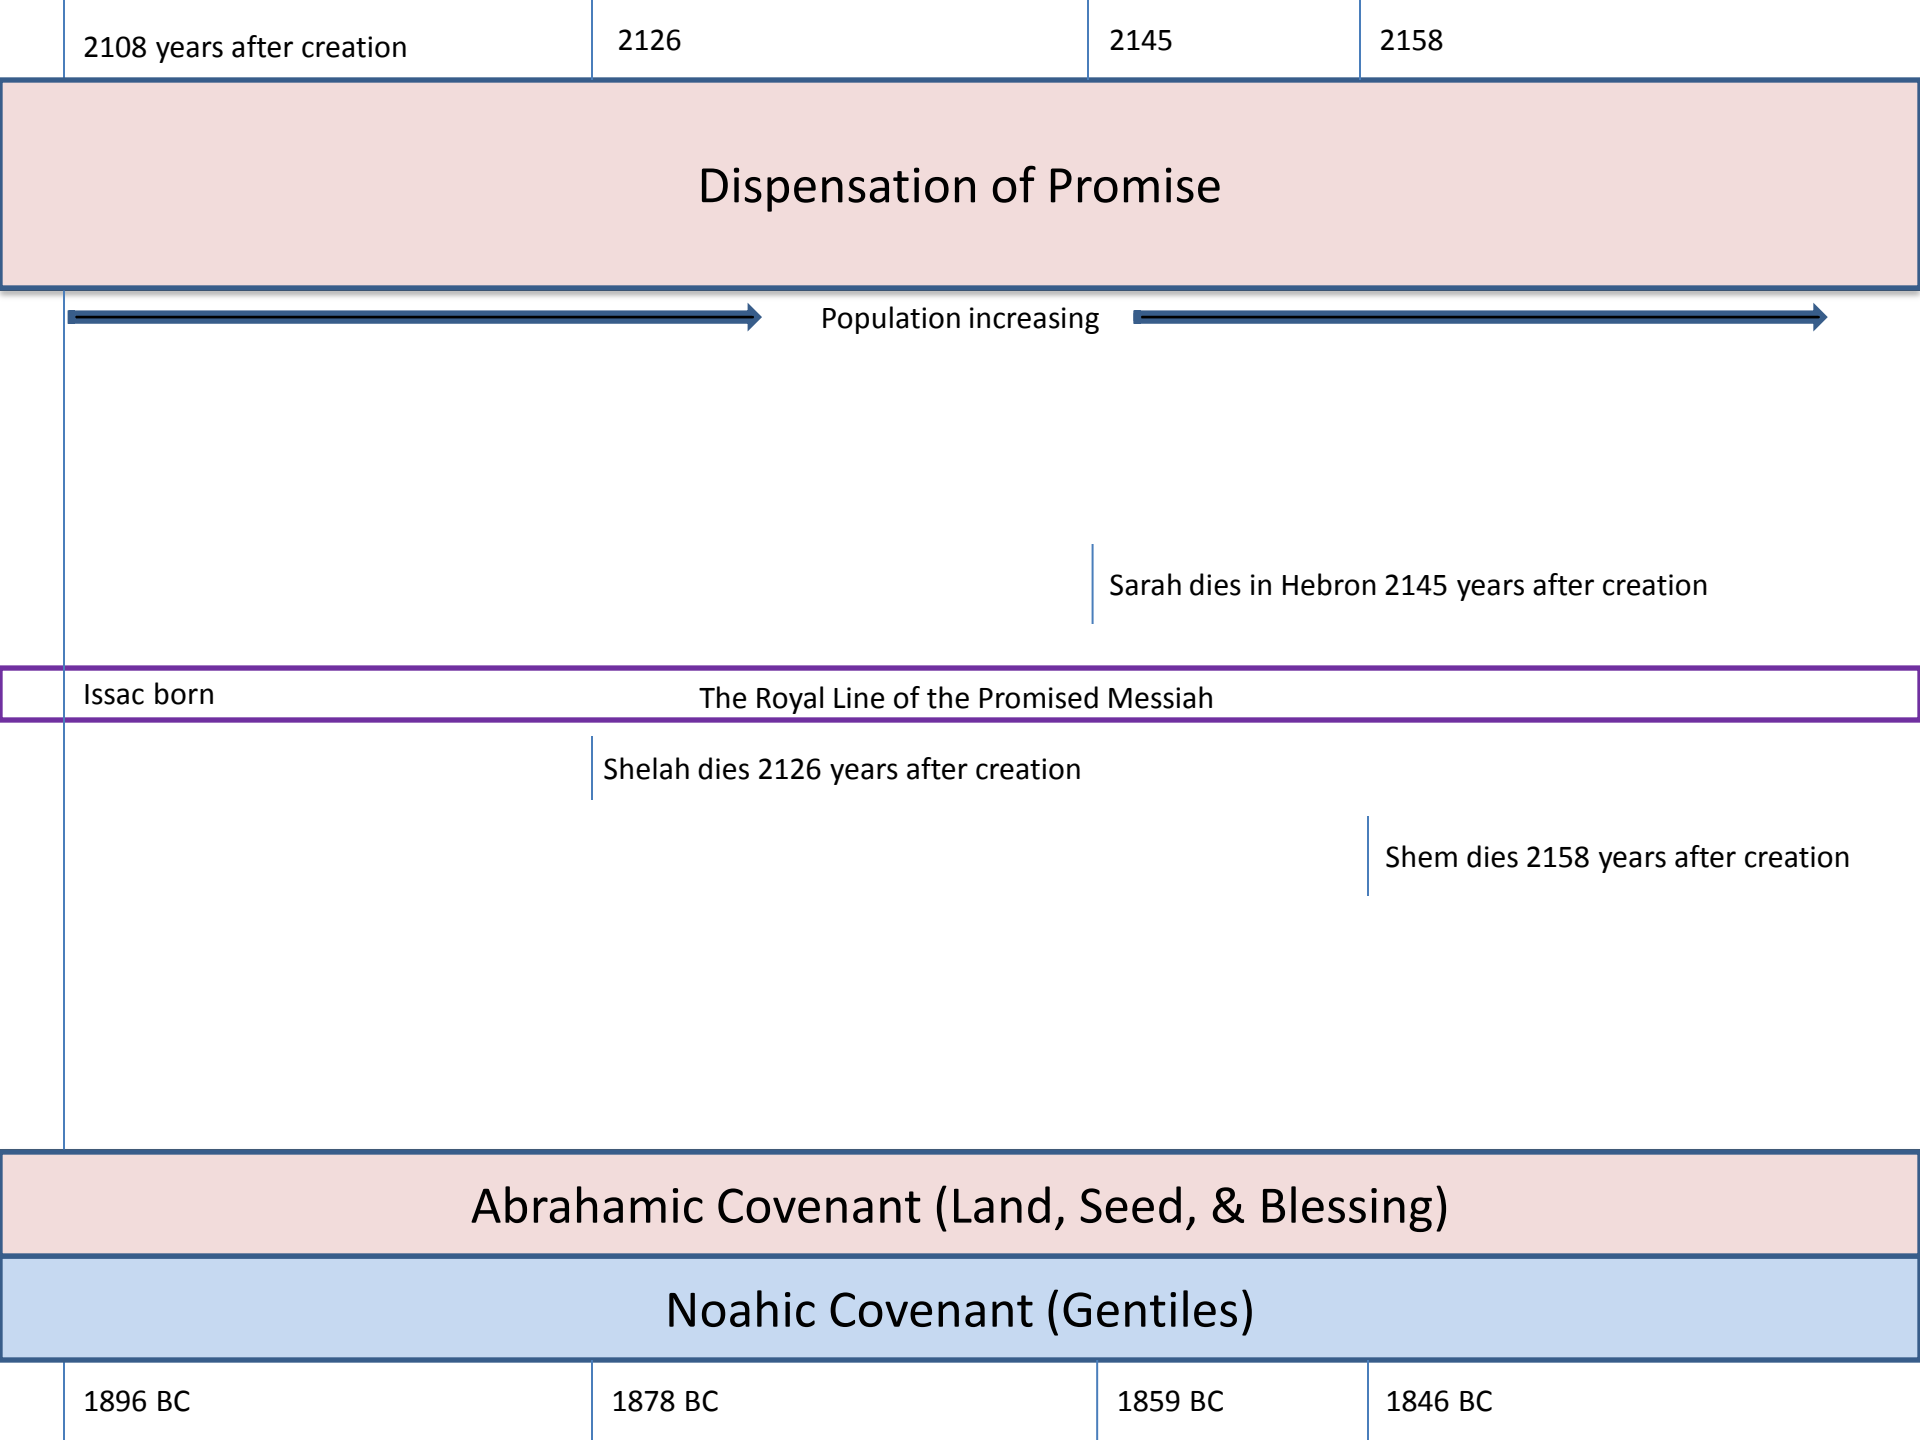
2108 years after creation
2126
2145
2158

Dispensation of Promise

Population increasing

Sarah dies in Hebron 2145 years after creation

Issac born
The Royal Line of the Promised Messiah

Shelah dies 2126 years after creation

Shem dies 2158 years after creation

Abrahamic Covenant (Land, Seed, & Blessing)

Noahic Covenant (Gentiles)

1896 BC
1878 BC
1859 BC
1846 BC